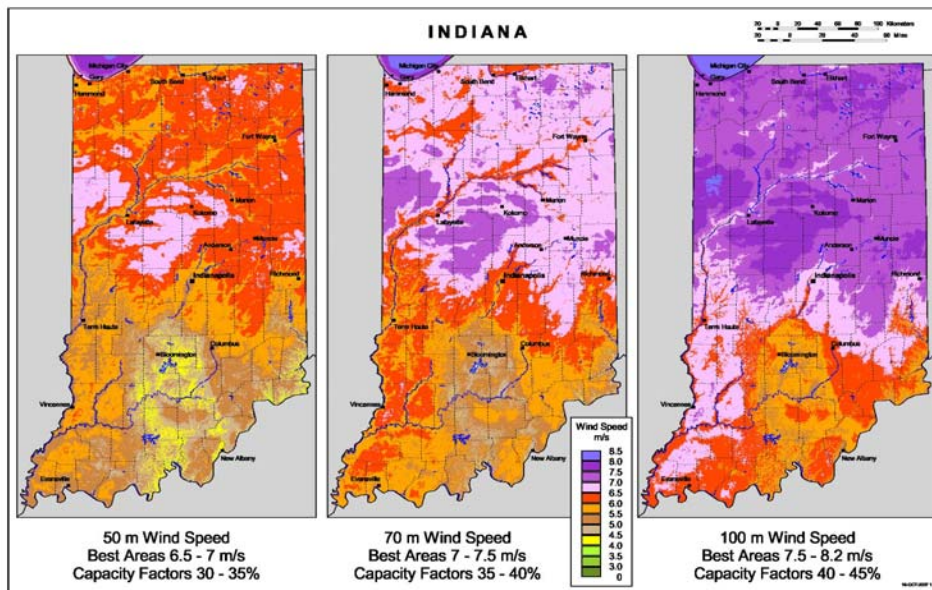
INDIANA

Kilometers
Miles

Michigan City
Gary
Hammond
South Bend
Elkhart
Fort Wayne
Marion
Kokomo
Lafayette
Anderson
Muncie
Indianapolis
Richmond
Terre Haute
Bloomington
Columbus
Vincennes
New Albany
Evansville

Michigan City
Gary
Hammond
South Bend
Elkhart
Fort Wayne
Marion
Kokomo
Lafayette
Anderson
Muncie
Indianapolis
Richmond
Terre Haute
Bloomington
Columbus
Vincennes
New Albany
Evansville

Michigan City
Gary
Hammond
South Bend
Elkhart
Fort Wayne
Marion
Kokomo
Lafayette
Anderson
Muncie
Indianapolis
Richmond
Terre Haute
Bloomington
Columbus
Vincennes
New Albany
Evansville

Wind Speed m/s
8.5
8.0
7.5
7.0
6.5
6.0
5.5
5.0
4.5
4.0
3.5
3.0
0

50 m Wind Speed
Best Areas 6.5 - 7 m/s
Capacity Factors 30 - 35%

70 m Wind Speed
Best Areas 7 - 7.5 m/s
Capacity Factors 35 - 40%

100 m Wind Speed
Best Areas 7.5 - 8.2 m/s
Capacity Factors 40 - 45%